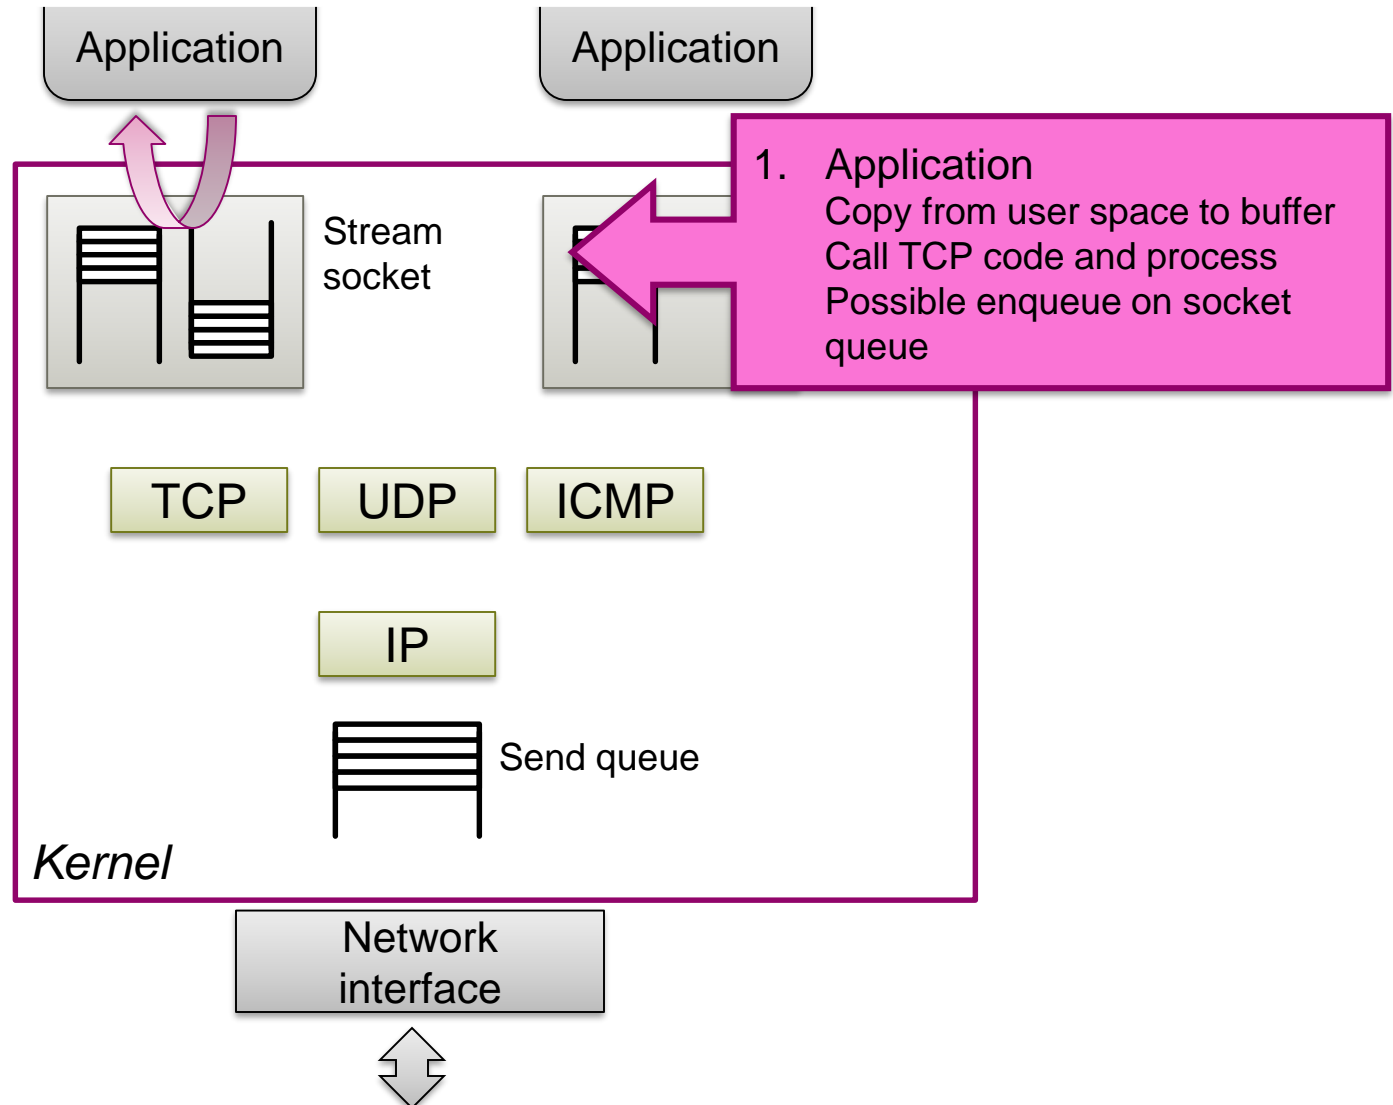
Application

Application

1. Application
Copy from user space to buffer
Call TCP code and process
Possible enqueue on socket queue

Stream socket

TCP

UDP

ICMP

IP

Send queue

Kernel

Network interface